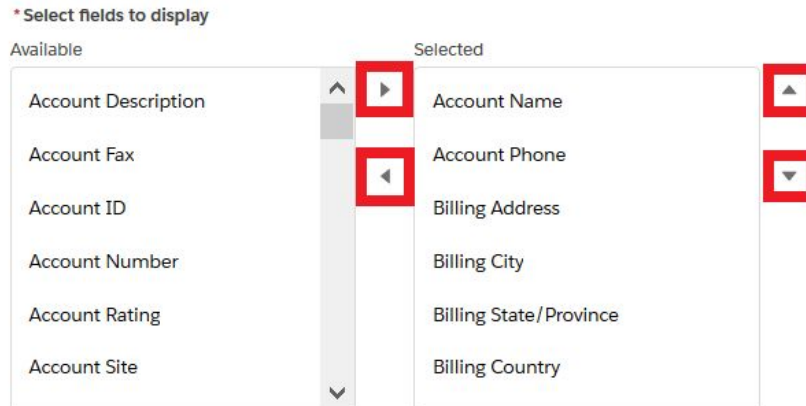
* Select fields to display

Available

Account Description

Account Fax

Account ID

Account Number

Account Rating

Account Site

Selected

Account Name

Account Phone

Billing Address

Billing City

Billing State/Province

Billing Country